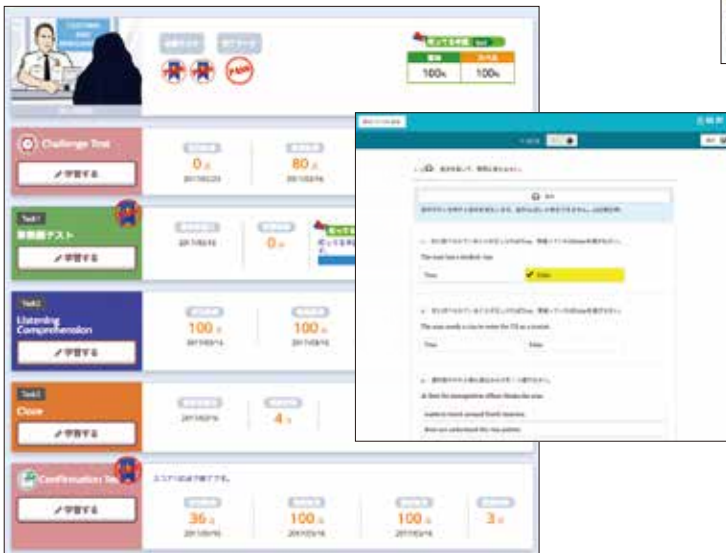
CUSTOMS AND IMMIGRATION

PASS

100%

100%

Challenge Test

学習する

0

80

2017/02/23

2017/03/16

Task1

単語テスト

学習する

2017/03/16

0

Task2

Listening Comprehension

学習する

100

100

2017/03/16

2017/03/16

Task3

Cloze

学習する

2017/03/16

4

Confirmation Test

学習する

36

100

100

3

2017/03/16

2017/03/16

2017/03/16

The man has a window seat.

True

False

The man needs a visa to enter the US as a tourist.

True

False

At first the immigration officer thinks the man

wants to travel around North America.

does not understand the visa policies.